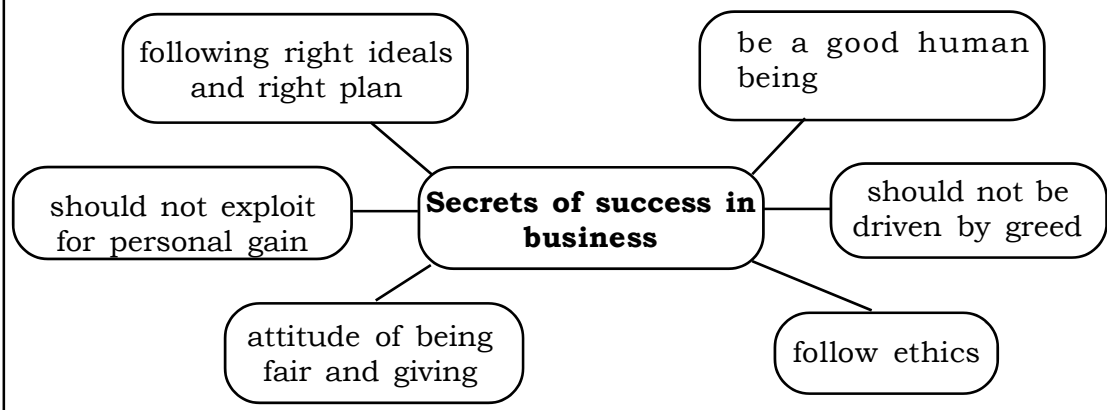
following right ideals and right plan

be a good human being

should not exploit for personal gain

**Secrets of success in business**

should not be driven by greed

attitude of being fair and giving

follow ethics